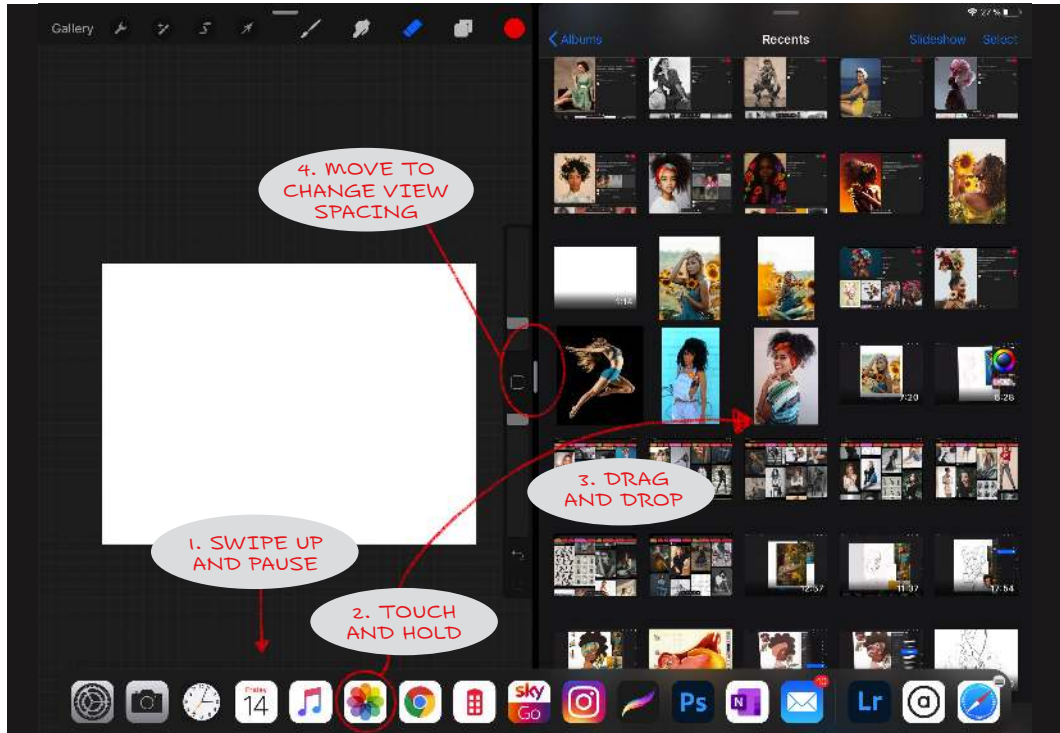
Gallery

< Albums
Recents
Slideshow
Select

27%

4. MOVE TO CHANGE VIEW SPACING

3. DRAG AND DROP

1. SWIPE UP AND PAUSE

2. TOUCH AND HOLD

0:14
7:20
6:26
12:57
11:37
17:54

Friday
14

sky
GO

Ps
N
Lr

10